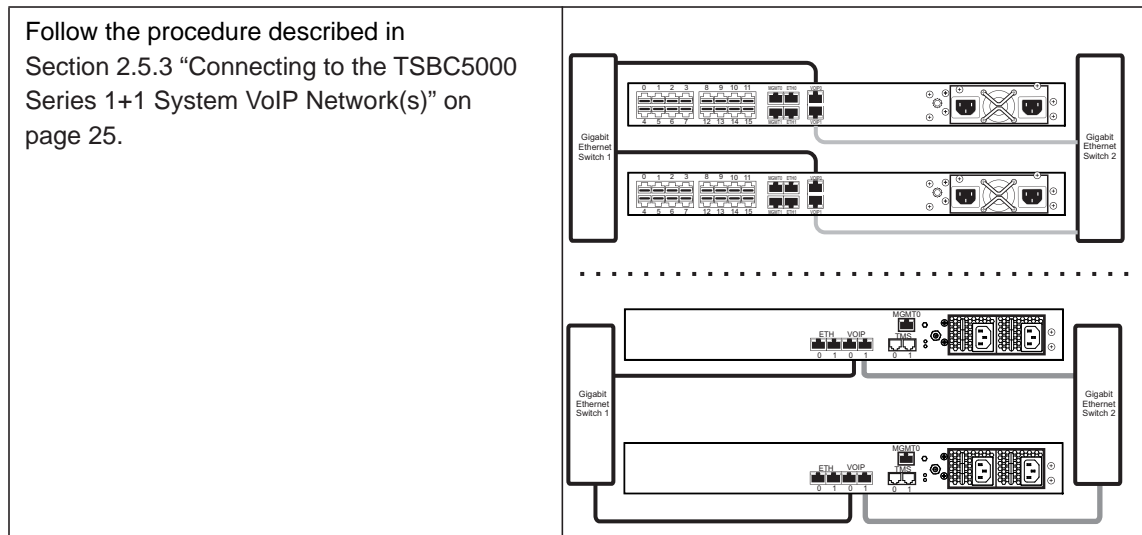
| Follow the procedure described in Section 2.5.3 “Connecting to the TSBC5000 Series 1+1 System VoIP Network(s)” on page 25. | Gigabit Ethernet Switch 1 0 1 2 3 8 9 10 11 4 5 6 7 12 13 14 15 MGMT0 ETH0 MGMT1 ETH1 VOIP0 VOIP1 Gigabit Ethernet Switch 2 0 1 2 3 8 9 10 11 4 5 6 7 12 13 14 15 MGMT0 ETH0 MGMT1 ETH1 VOIP0 VOIP1 MGMT0 ETH VOIP 0 1 0 1 TMS 0 1 Gigabit Ethernet Switch 1 Gigabit Ethernet Switch 2 MGMT0 ETH VOIP 0 1 0 1 TMS 0 1 |
|---|---|